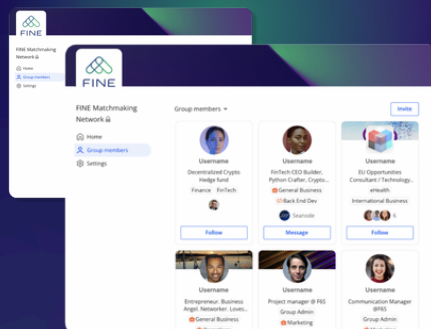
FINE

FINE Matchmaking Network

Home

Group members

Settings

FINE

FINE Matchmaking Network

Home

Group members

Settings

Group members

Invite

Username

Decentralized Crypto Hedge fund

Finance FinTech

Follow

Username

FinTech CEO Builder, Python Crafter, Crypto...

General Business

Back End Dev

Seanode

Message

Username

EU Opportunities Consultant / Technology...

eHealth

International Business

6

Follow

Username

Entrepreneur. Business Angel. Networker. Loves...

General Business

Username

Project manager @ FiiS

Group Admin

Marketing

Username

Communication Manager @FiiS

Group Admin

Marketing